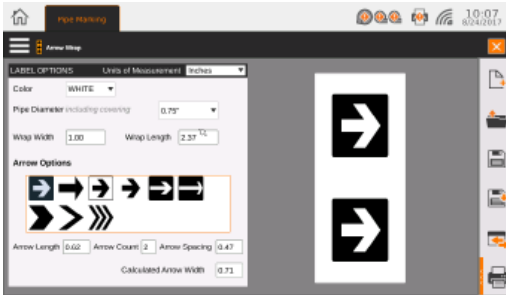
Pipe Marking

10:07
8/24/2017

Arrow Wrap

LABEL OPTIONS Units of Measurement Inches

Color WHITE

Pipe Diameter including covering 0.75"

Wrap Width 1.00 Wrap Length 2.37

Arrow Options

Arrow Length 0.62 Arrow Count 2 Arrow Spacing 0.47

Calculated Arrow Width 0.71